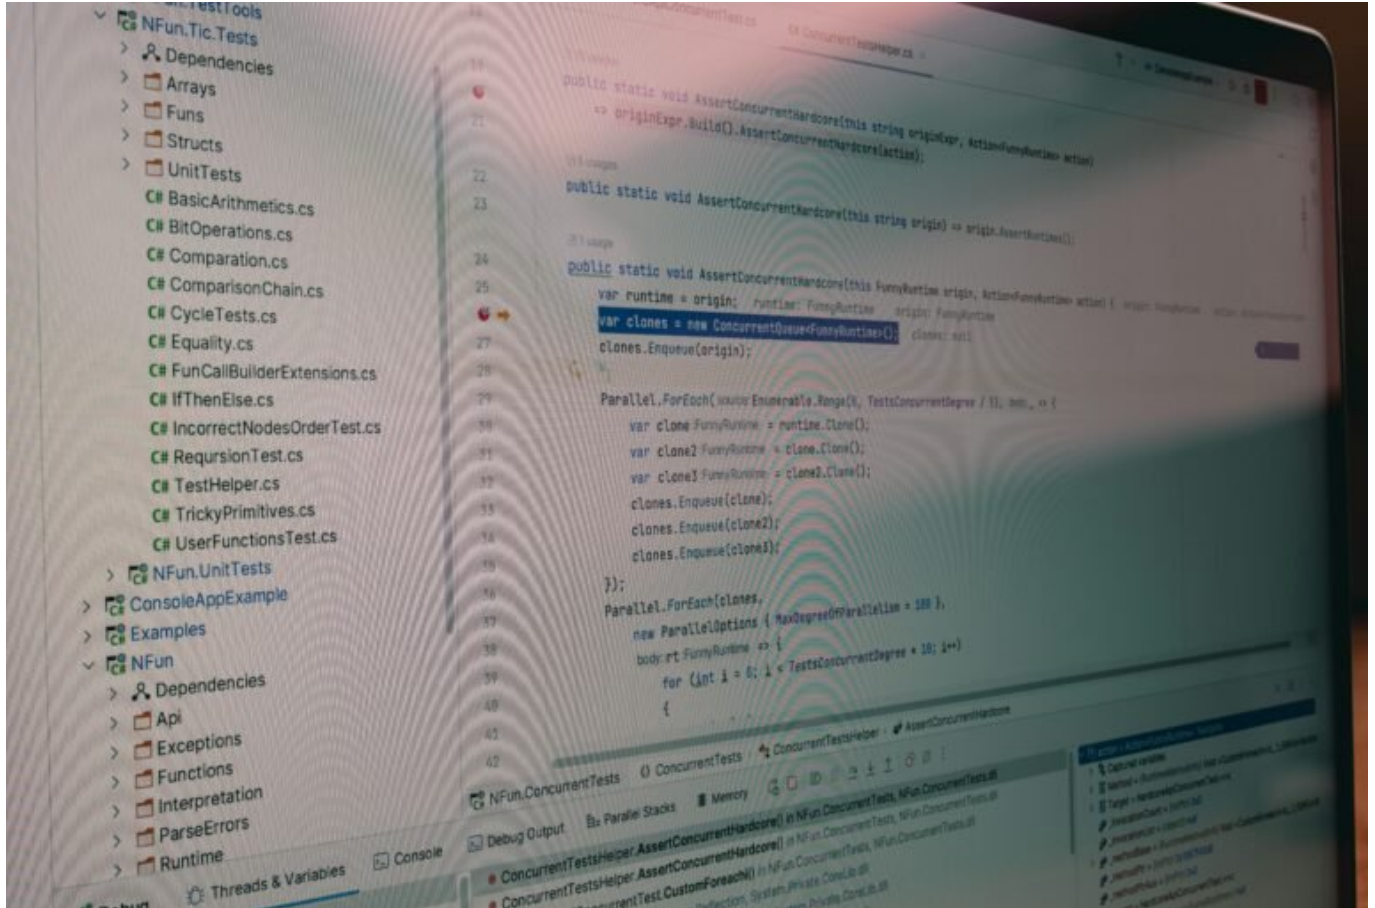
TestTools
NFun.Tic.Tests
Dependencies
Arrays
Funs
Structs
UnitTests
C# BasicArithmetics.cs
C# BitOperations.cs
C# Comparation.cs
C# ComparisonChain.cs
C# CycleTests.cs
C# Equality.cs
C# FunCallBuilderExtensions.cs
C# IfThenElse.cs
C# IncorrectNodesOrderTest.cs
C# ReqursionTest.cs
C# TestHelper.cs
C# TrickyPrimitives.cs
C# UserFunctionsTest.cs
NFun.UnitTests
ConsoleAppExample
Examples
NFun
Dependencies
Api
Exceptions
Functions
Interpretation
ParseErrors
Runtime

public static void AssertConcurrentHardcore(this string originExpr, Action<FunnyRuntime> action)
=> originExpr.Build().AssertConcurrentHardcore(action);

22 public static void AssertConcurrentHardcore(this string origin) => origin.AssertRuntimes();

24 public static void AssertConcurrentHardcore(this FunnyRuntime origin, Action<FunnyRuntime> action) {
25 var runtime = origin;
26 var clones = new ConcurrentQueue<FunnyRuntime>();
27 clones.Enqueue(origin);

29 Parallel.ForEach(Enumerable.Range(0, TestsConcurrentDegree / 3), ... => {
30 var clone = runtime.Clone();
31 var clone2 = clone.Clone();
32 var clone3 = clone2.Clone();
33 clones.Enqueue(clone);
34 clones.Enqueue(clone2);
35 clones.Enqueue(clone3);
36 });
37 Parallel.ForEach(clones,
38 new ParallelOptions { MaxDegreeOfParallelism = 100 },
39 body: rt => {
40 for (int i = 0; i < TestsConcurrentDegree * 10; i++)
41 {

NFun.ConcurrentTests ConcurrentTests ConcurrentTestsHelper AssertConcurrentHardcore
Debug Output Parallel Stacks Memory
ConcurrentTestsHelper.AssertConcurrentHardcore() in NFun.ConcurrentTests
ConcurrentTestsHelper.AssertConcurrentHardcore() in NFun.ConcurrentTests
ConcurrentTest.CustomForeach() in NFun.ConcurrentTests
Threads & Variables Console